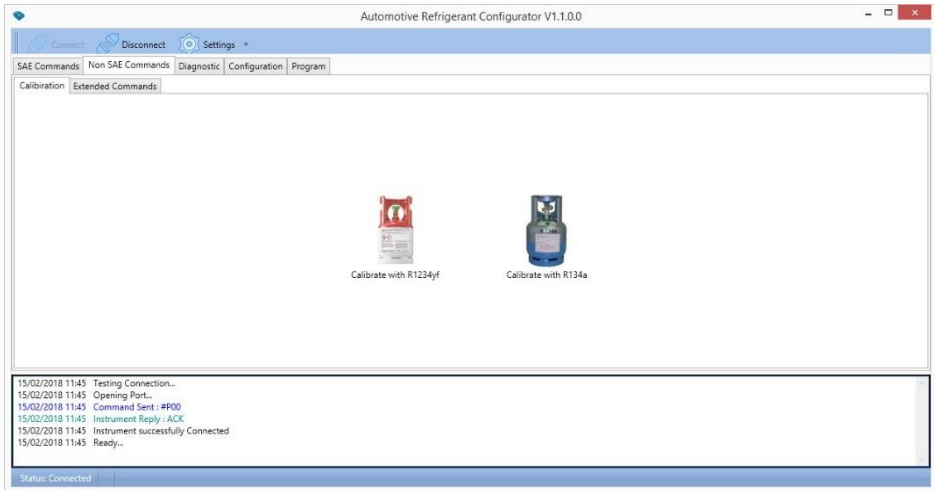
Automotive Refrigerant Configurator V1.1.0.0

Connect Disconnect Settings

SAE Commands Non SAE Commands Diagnostic Configuration Program

Calibration Extended Commands

Calibrate with R1234yf

Calibrate with R134a

15/02/2018 11:45 Testing Connection...
15/02/2018 11:45 Opening Port...
15/02/2018 11:45 Command Sent : #P00
15/02/2018 11:45 Instrument Reply : ACK
15/02/2018 11:45 Instrument successfully Connected
15/02/2018 11:45 Ready...

Status: Connected